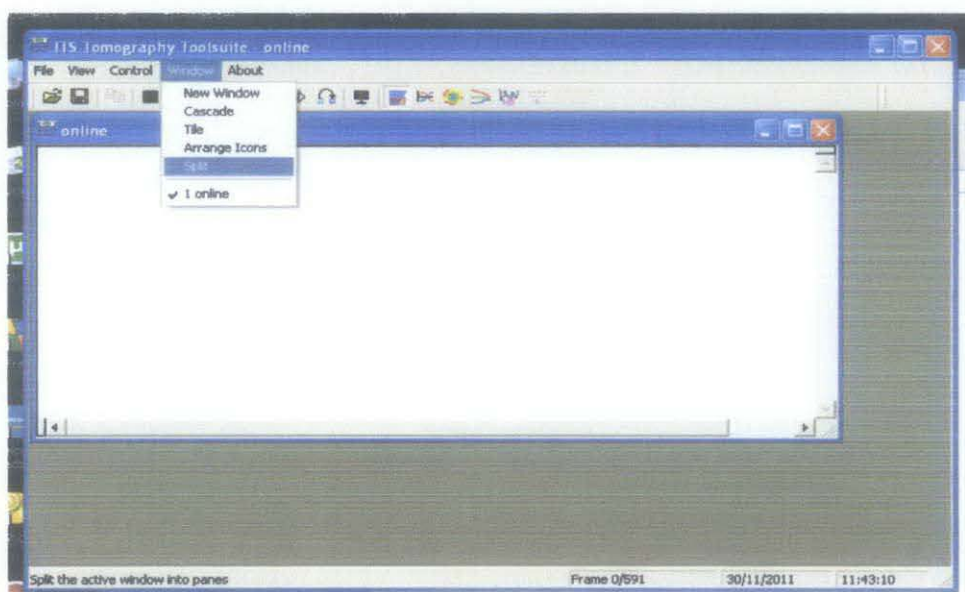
IIS Tomography Toolsuite - online

File View Control Window About

New Window
Cascade
Tile
Arrange Icons
Split
✓ 1 online

online

Split the active window into panes

Frame 0/591

30/11/2011

11:43:10